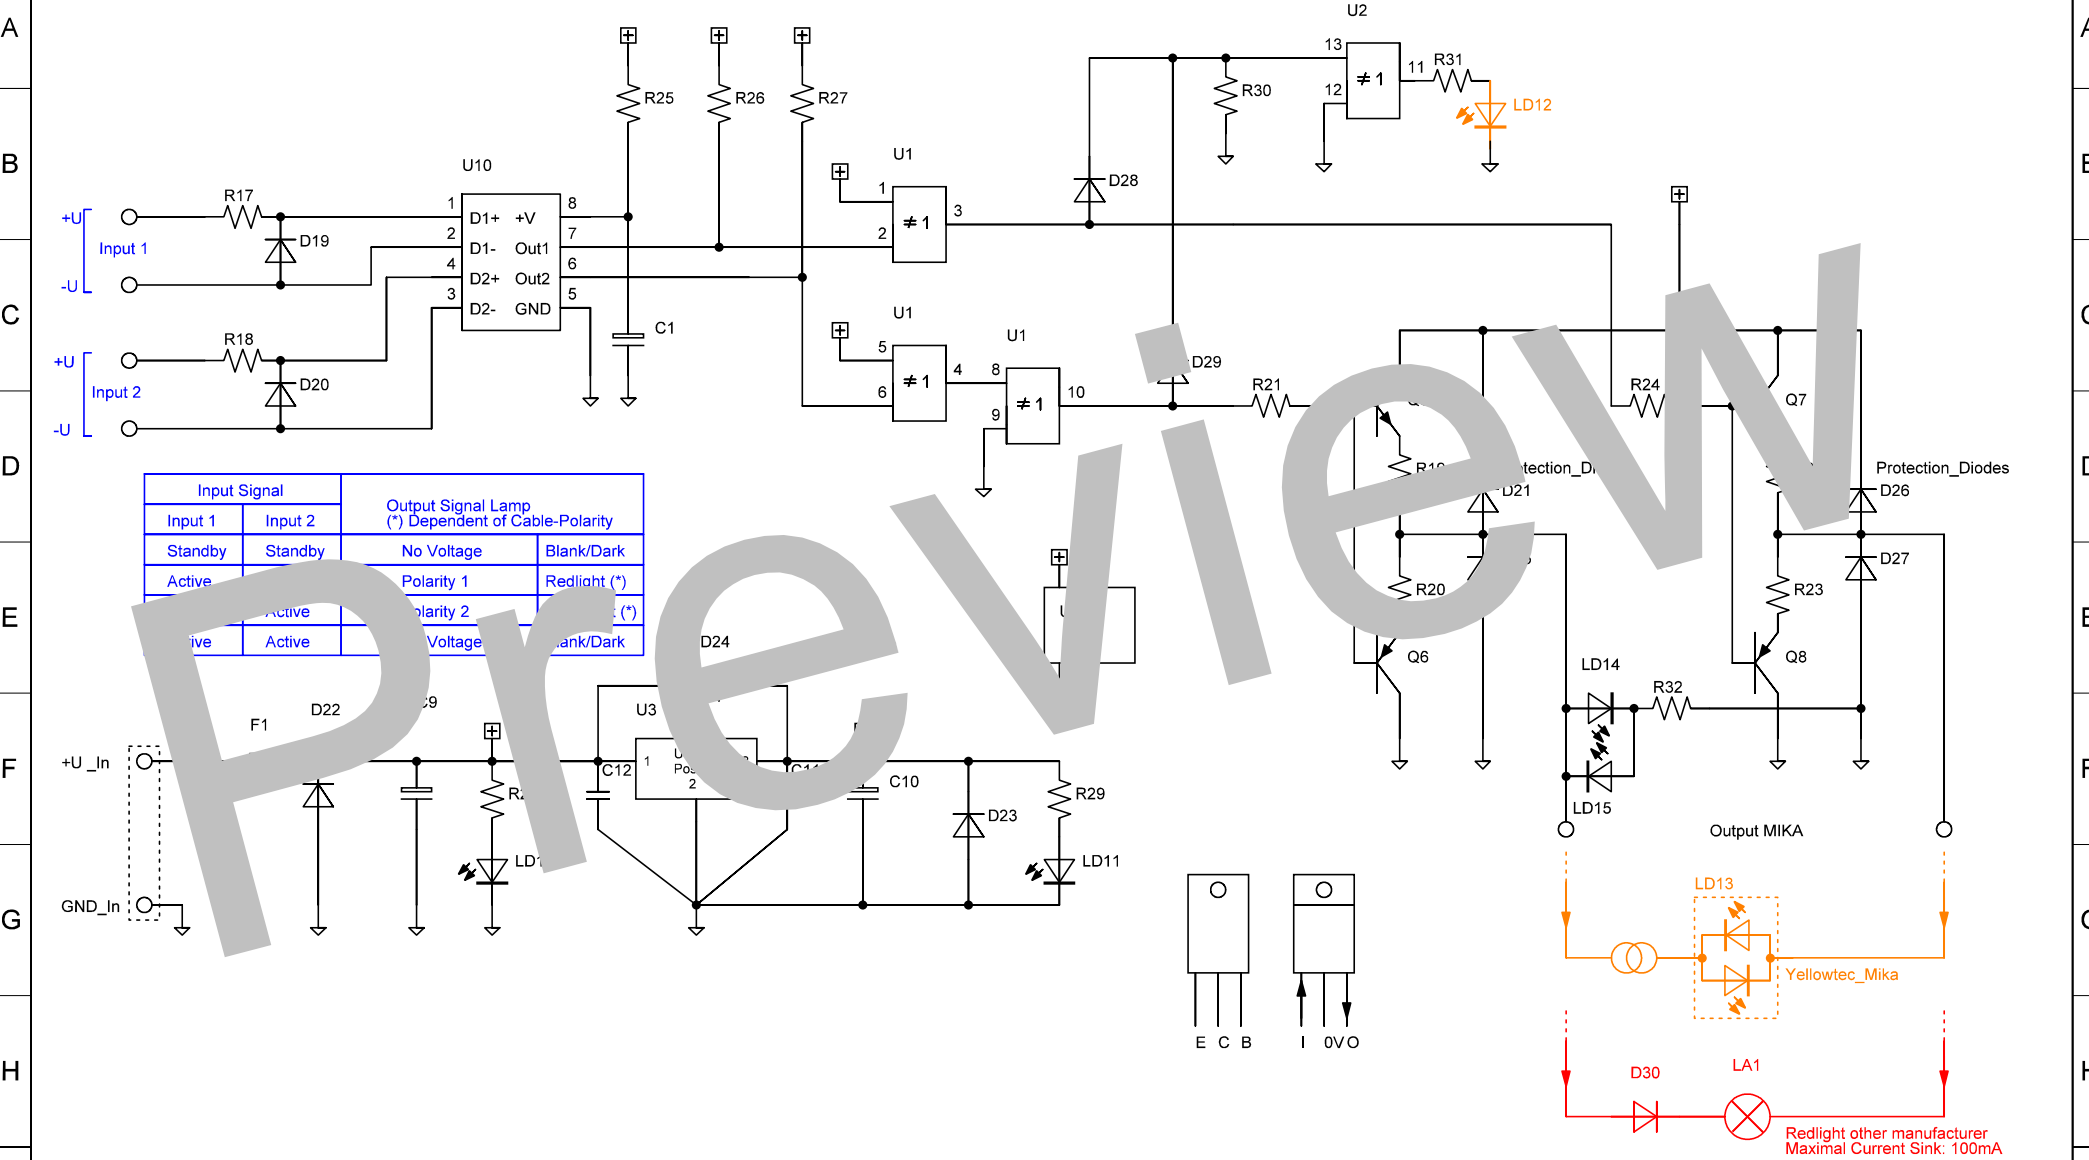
A
B
C
D
E
F
G
H

A
B
C
D
E
F
G
H

U2
13
12
11
R31
LD12
R30
R25
R26
R27
U10
U1
1
2
3
$\neq 1$
D28
R17
+U
Input 1
-U
D19
1 D1+ +V 8
2 D1- Out1 7
4 D2+ Out2 6
3 D2- GND 5
C1
+U
Input 2
-U
R18
D20
U1
5
6
$\neq 1$
4
U1
8
9
$\neq 1$
10
D29
R21
R24
Q7
$\neq 1$

| Input Signal | | Output Signal Lamp (*) Dependent of Cable-Polarity | |
|---|---|---|---|
| Input 1 | Input 2 | | |
| Standby | Standby | No Voltage | Blank/Dark |
| Active | | Polarity 1 | Redlight (*) |
| | Active | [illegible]olarity 2 | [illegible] (*) |
| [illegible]ive | Active | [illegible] Voltage | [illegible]ank/Dark |

R19
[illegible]tection_D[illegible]
D21
Protection_Diodes
D26
D27
R20
R23
Q6
Q8
D24
LD14
R32
LD15
F1
D22
C9
U3
+U _In
C12
1
Po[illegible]
2
C11
C10
D23
R29
R28
LD1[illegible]
LD11
GND_In
Output MIKA
LD13
Yellowtec_Mika
E C B
I 0V O
D30
LA1
Redlight other manufacturer
Maximal Current Sink: 100mA
Preview